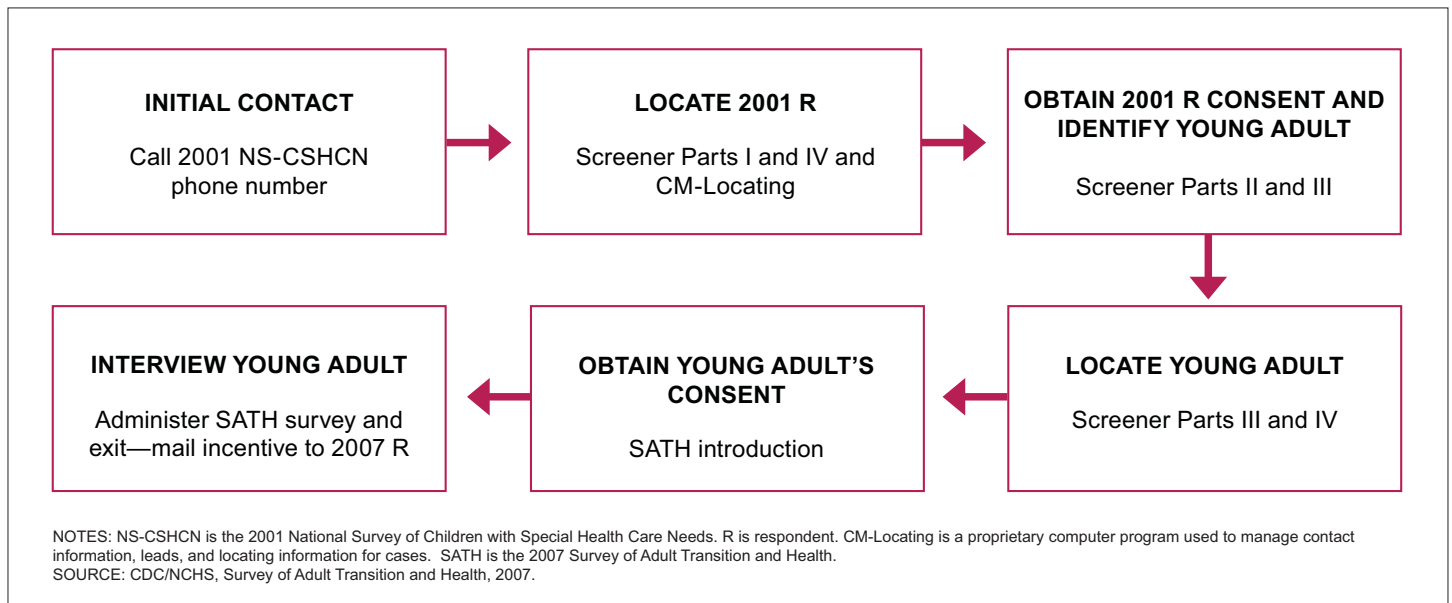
INITIAL CONTACT

Call 2001 NS-CSHCN phone number

LOCATE 2001 R

Screener Parts I and IV and CM-Locating

OBTAIN 2001 R CONSENT AND IDENTIFY YOUNG ADULT

Screener Parts II and III

LOCATE YOUNG ADULT

Screener Parts III and IV

OBTAIN YOUNG ADULT'S CONSENT

SATH introduction

INTERVIEW YOUNG ADULT

Administer SATH survey and exit—mail incentive to 2007 R

NOTES: NS-CSHCN is the 2001 National Survey of Children with Special Health Care Needs. R is respondent. CM-Locating is a proprietary computer program used to manage contact information, leads, and locating information for cases. SATH is the 2007 Survey of Adult Transition and Health.
SOURCE: CDC/NCHS, Survey of Adult Transition and Health, 2007.